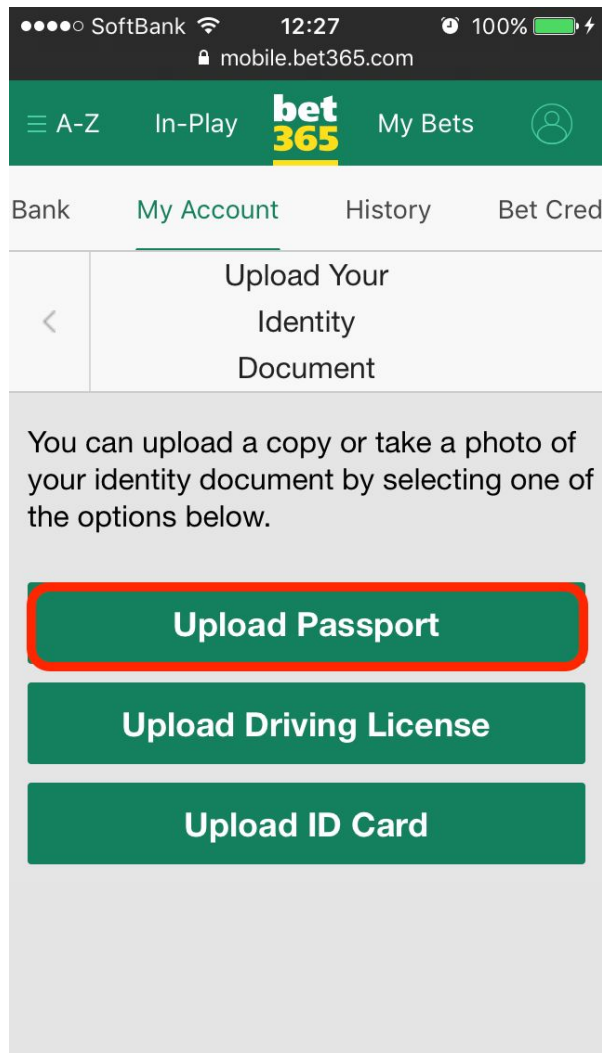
●●●●○ SoftBank 12:27 100%
mobile.bet365.com

A-Z In-Play bet 365 My Bets

Bank My Account History Bet Cred

<

Upload Your Identity Document

You can upload a copy or take a photo of your identity document by selecting one of the options below.

Upload Passport

Upload Driving License

Upload ID Card